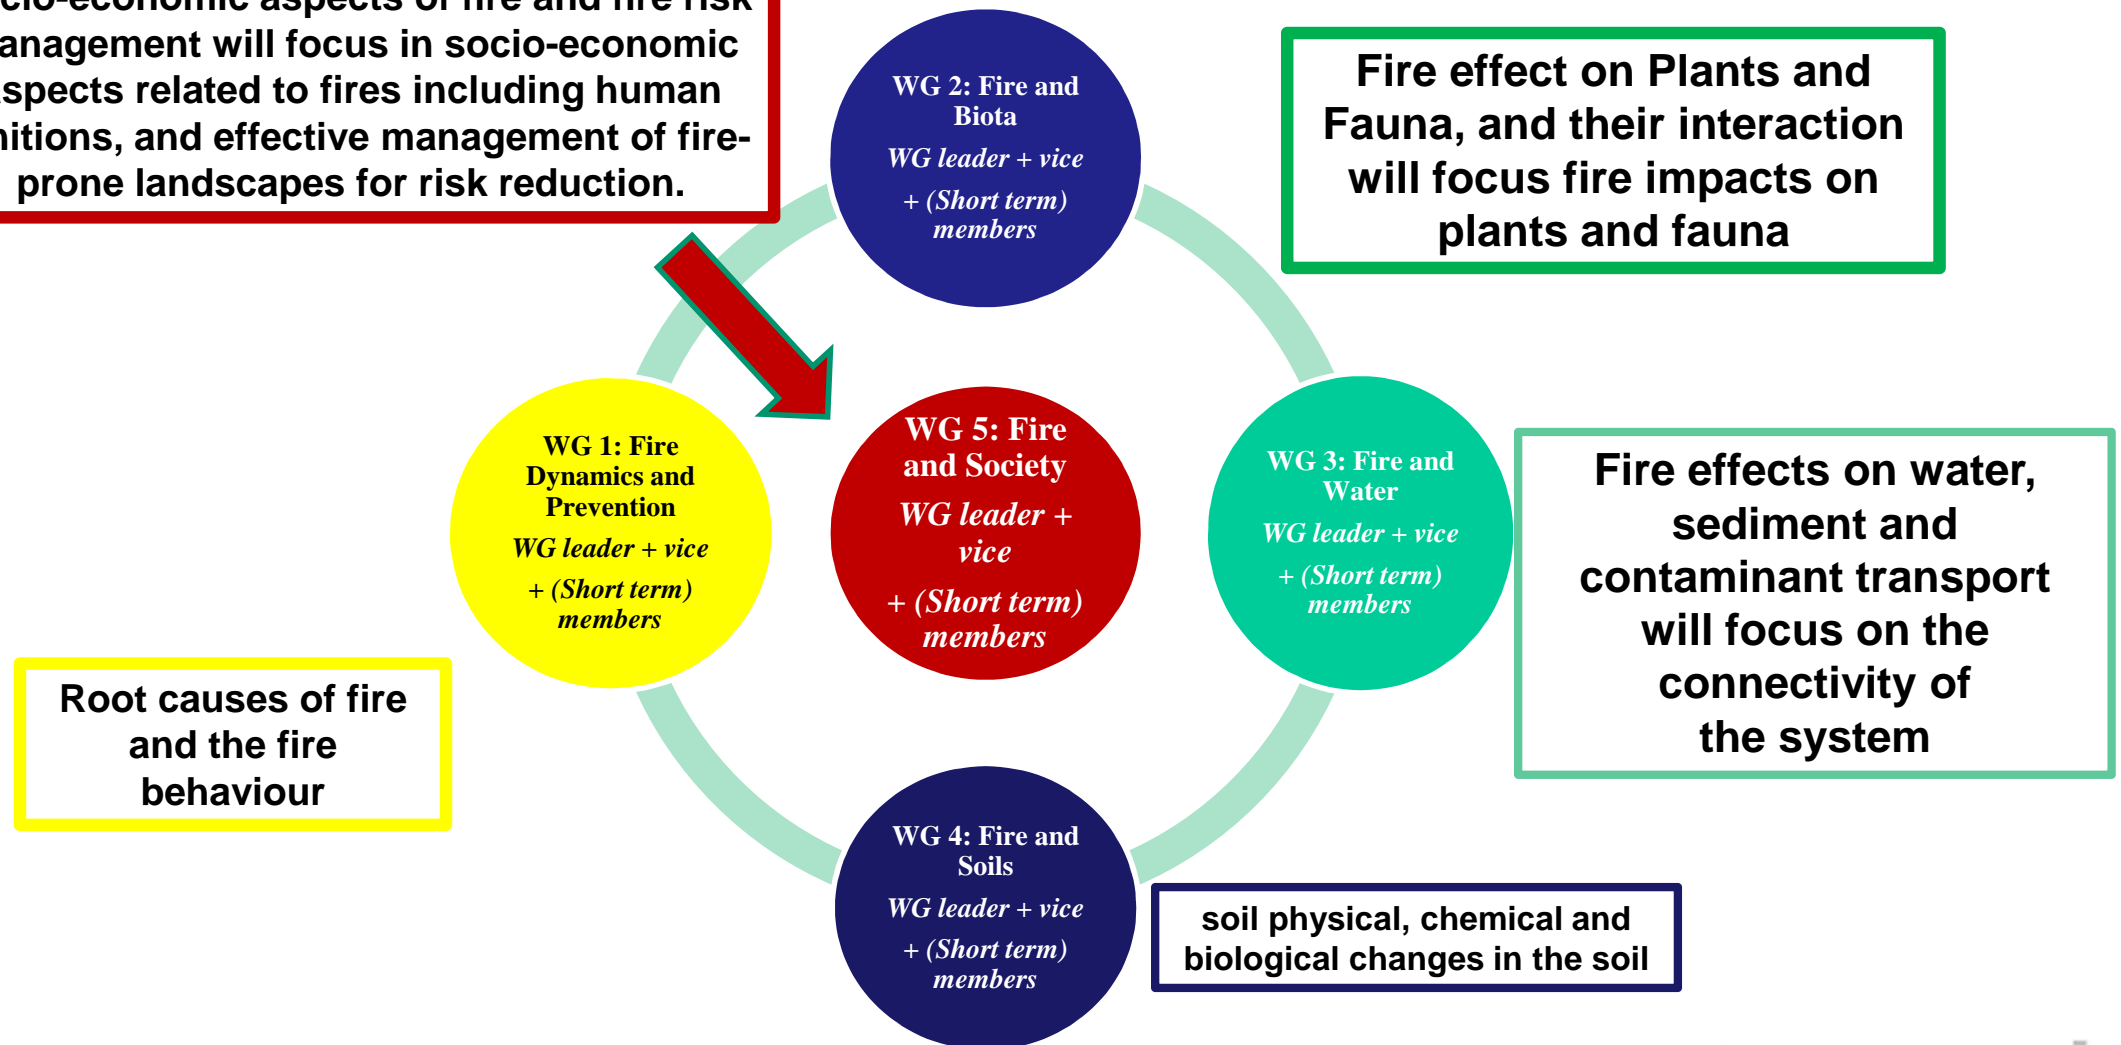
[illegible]cio-economic aspects of fire and fire risk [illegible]anagement will focus in socio-economic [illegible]spects related to fires including human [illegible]itions, and effective management of fire-prone landscapes for risk reduction.

WG 2: Fire and Biota
WG leader + vice
+ (Short term) members

Fire effect on Plants and Fauna, and their interaction will focus fire impacts on plants and fauna

WG 1: Fire Dynamics and Prevention
WG leader + vice
+ (Short term) members

WG 5: Fire and Society
WG leader + vice
+ (Short term) members

WG 3: Fire and Water
WG leader + vice
+ (Short term) members

Fire effects on water, sediment and contaminant transport will focus on the connectivity of the system

Root causes of fire and the fire behaviour

WG 4: Fire and Soils
WG leader + vice
+ (Short term) members

soil physical, chemical and biological changes in the soil